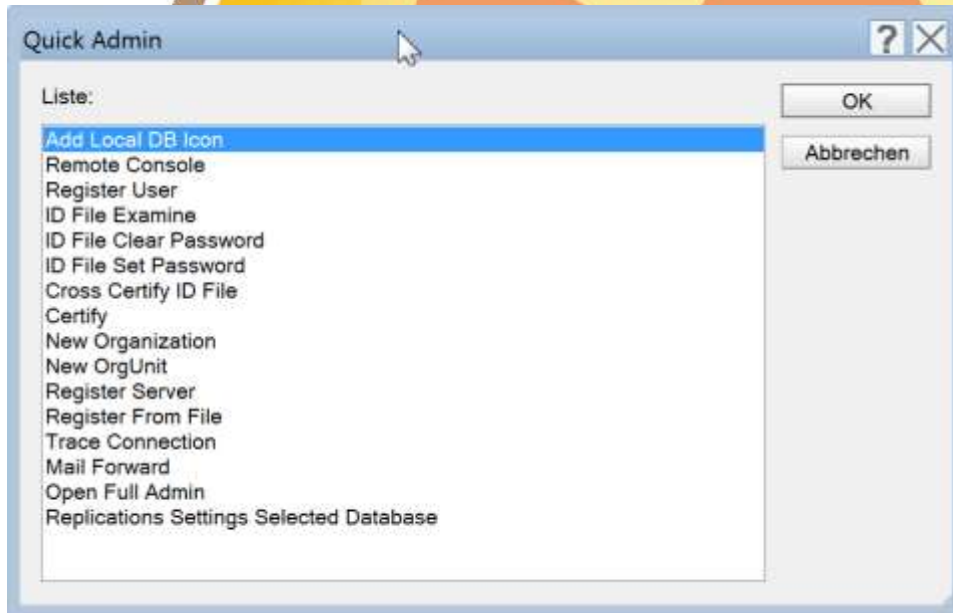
Quick Admin

?

Liste:

Add Local DB Icon
Remote Console
Register User
ID File Examine
ID File Clear Password
ID File Set Password
Cross Certify ID File
Certify
New Organization
New OrgUnit
Register Server
Register From File
Trace Connection
Mail Forward
Open Full Admin
Replications Settings Selected Database

OK

Abbrechen